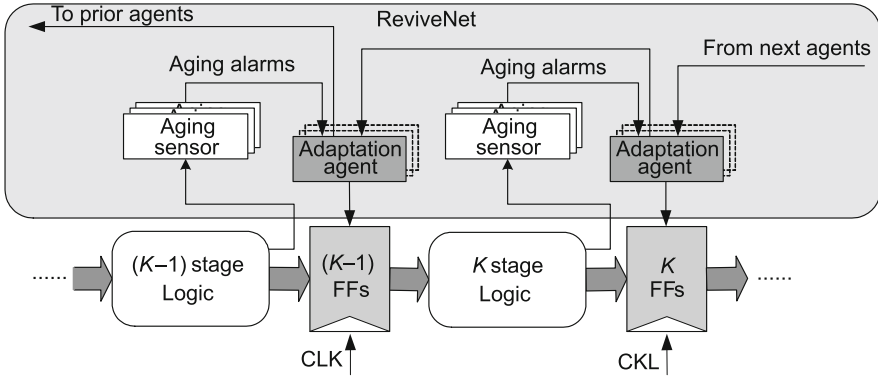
To prior agents

ReviveNet

From next agents

Aging alarms

Aging alarms

Aging sensor

Adaptation agent

Aging sensor

Adaptation agent

......

(K–1) stage Logic

(K–1) FFs

K stage Logic

K FFs

......

CLK

CKL